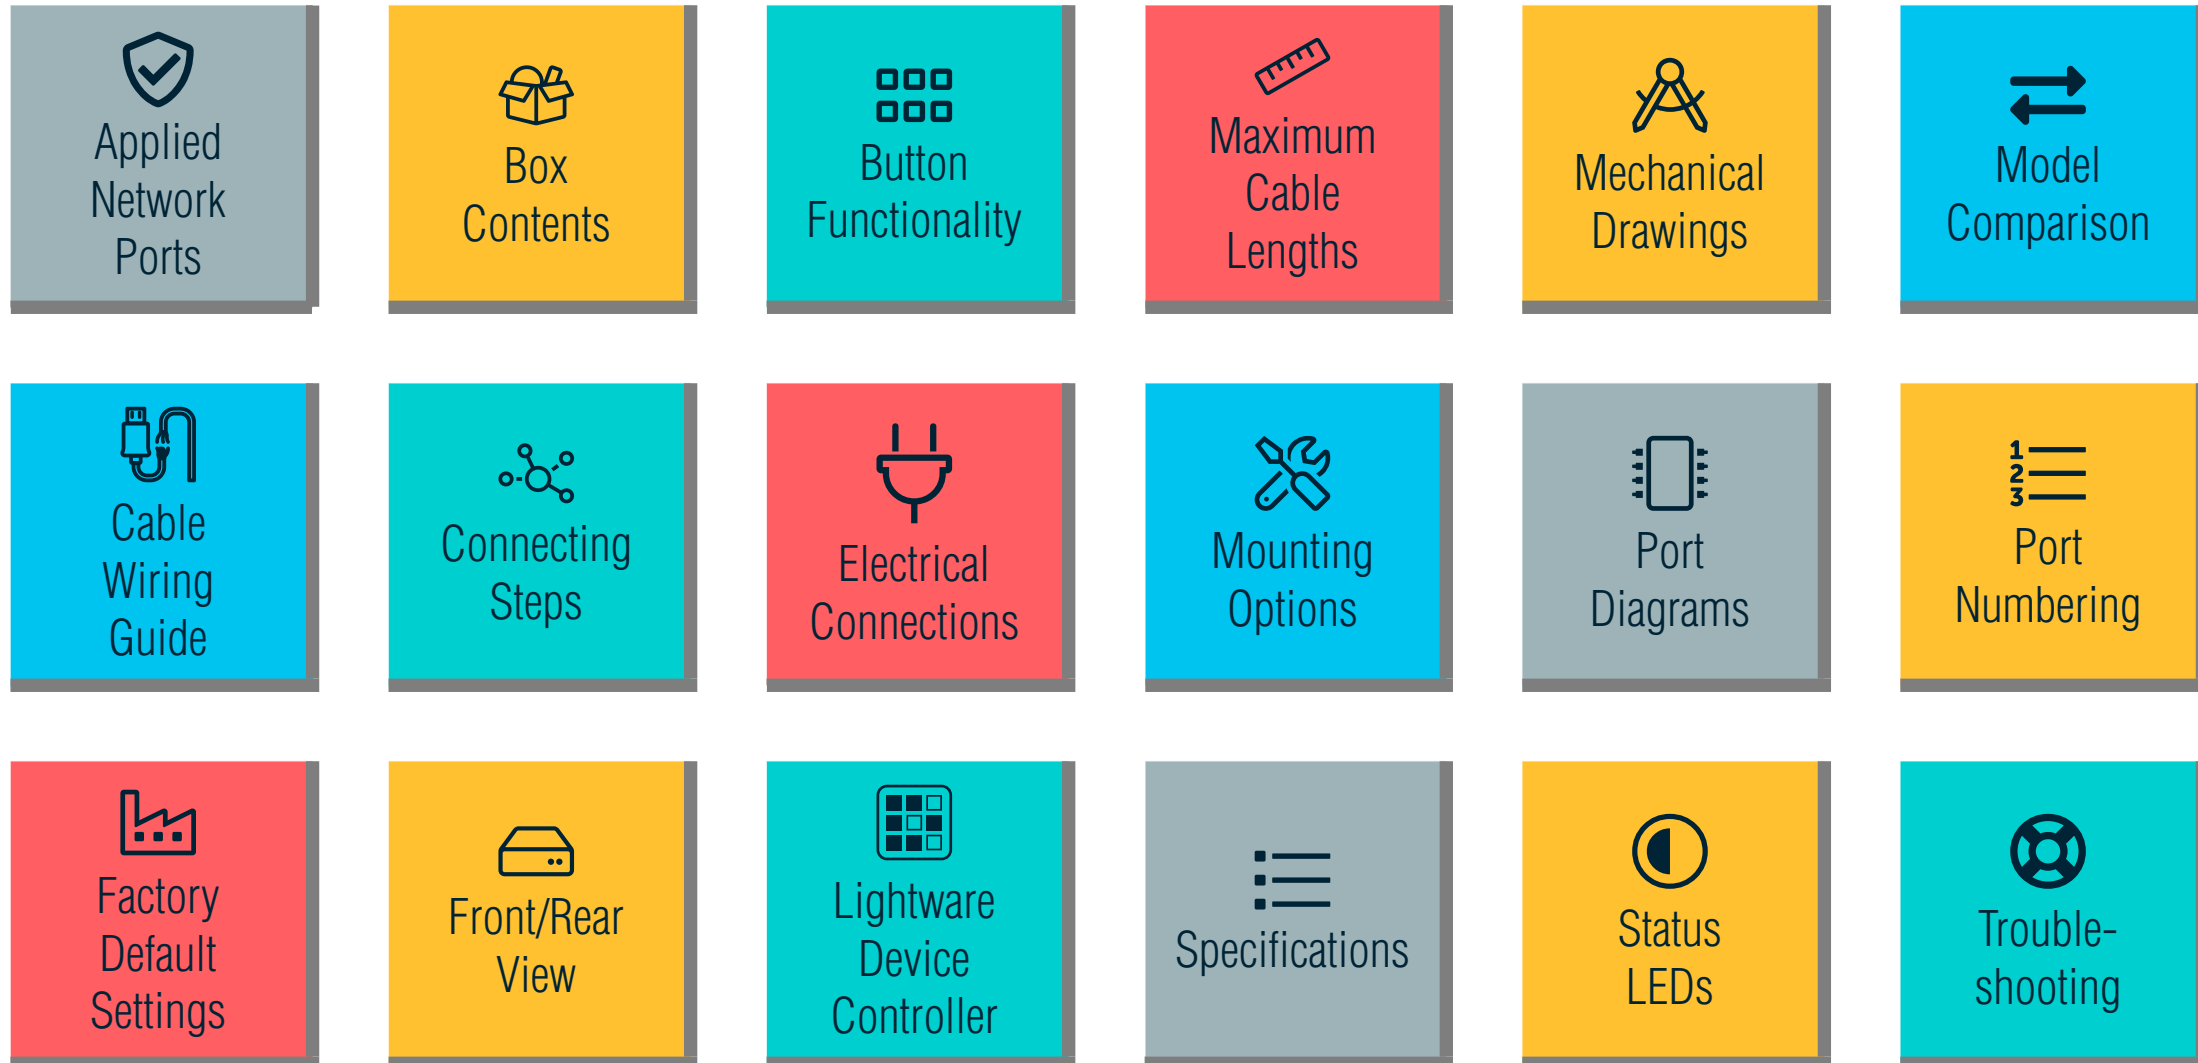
Applied Network Ports

Box Contents

Button Functionality

Maximum Cable Lengths

Mechanical Drawings

Model Comparison

Cable Wiring Guide

Connecting Steps

Electrical Connections

Mounting Options

Port Diagrams

1 2 3

Port Numbering

Factory Default Settings

Front/Rear View

Lightware Device Controller

Specifications

Status LEDs

Trouble-shooting